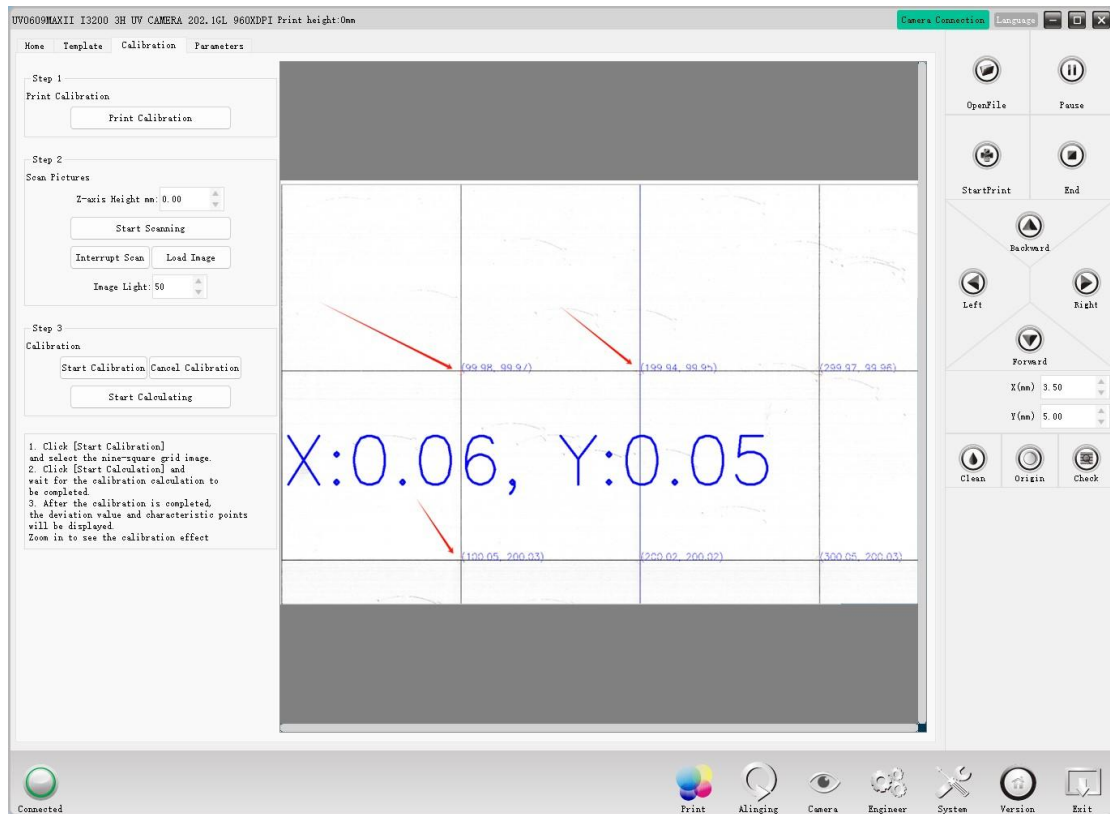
UV0609MAXII I3200 3H UV CAMERA 202.1GL 960XDPI Print height:0mm

Camera Connection Language

Home Template Calibration Parameters

Step 1
Print Calibration
Print Calibration

Step 2
Scan Pictures
Z-axis Height mm: 0.00
Start Scanning
Interrupt Scan Load Image
Image Light: 50

Step 3
Calibration
Start Calibration Cancel Calibration
Start Calculating

1. Click [Start Calibration] and select the nine-square grid image.
2. Click [Start Calculation] and wait for the calibration calculation to be completed.
3. After the calibration is completed, the deviation value and characteristic points will be displayed.
Zoom in to see the calibration effect

(99.98, 99.97) (199.94, 99.95) (299.97, 99.96)

X:0.06, Y:0.05

(100.05, 200.03) (200.02, 200.02) (300.05, 200.03)

OpenFile Pause
StartPrint End
Backward
Left Right
Forward
X(mm) 3.50
Y(mm) 5.00
Clean Origin Check

Connected
Print Alinging Camera Engineer System Version Exit